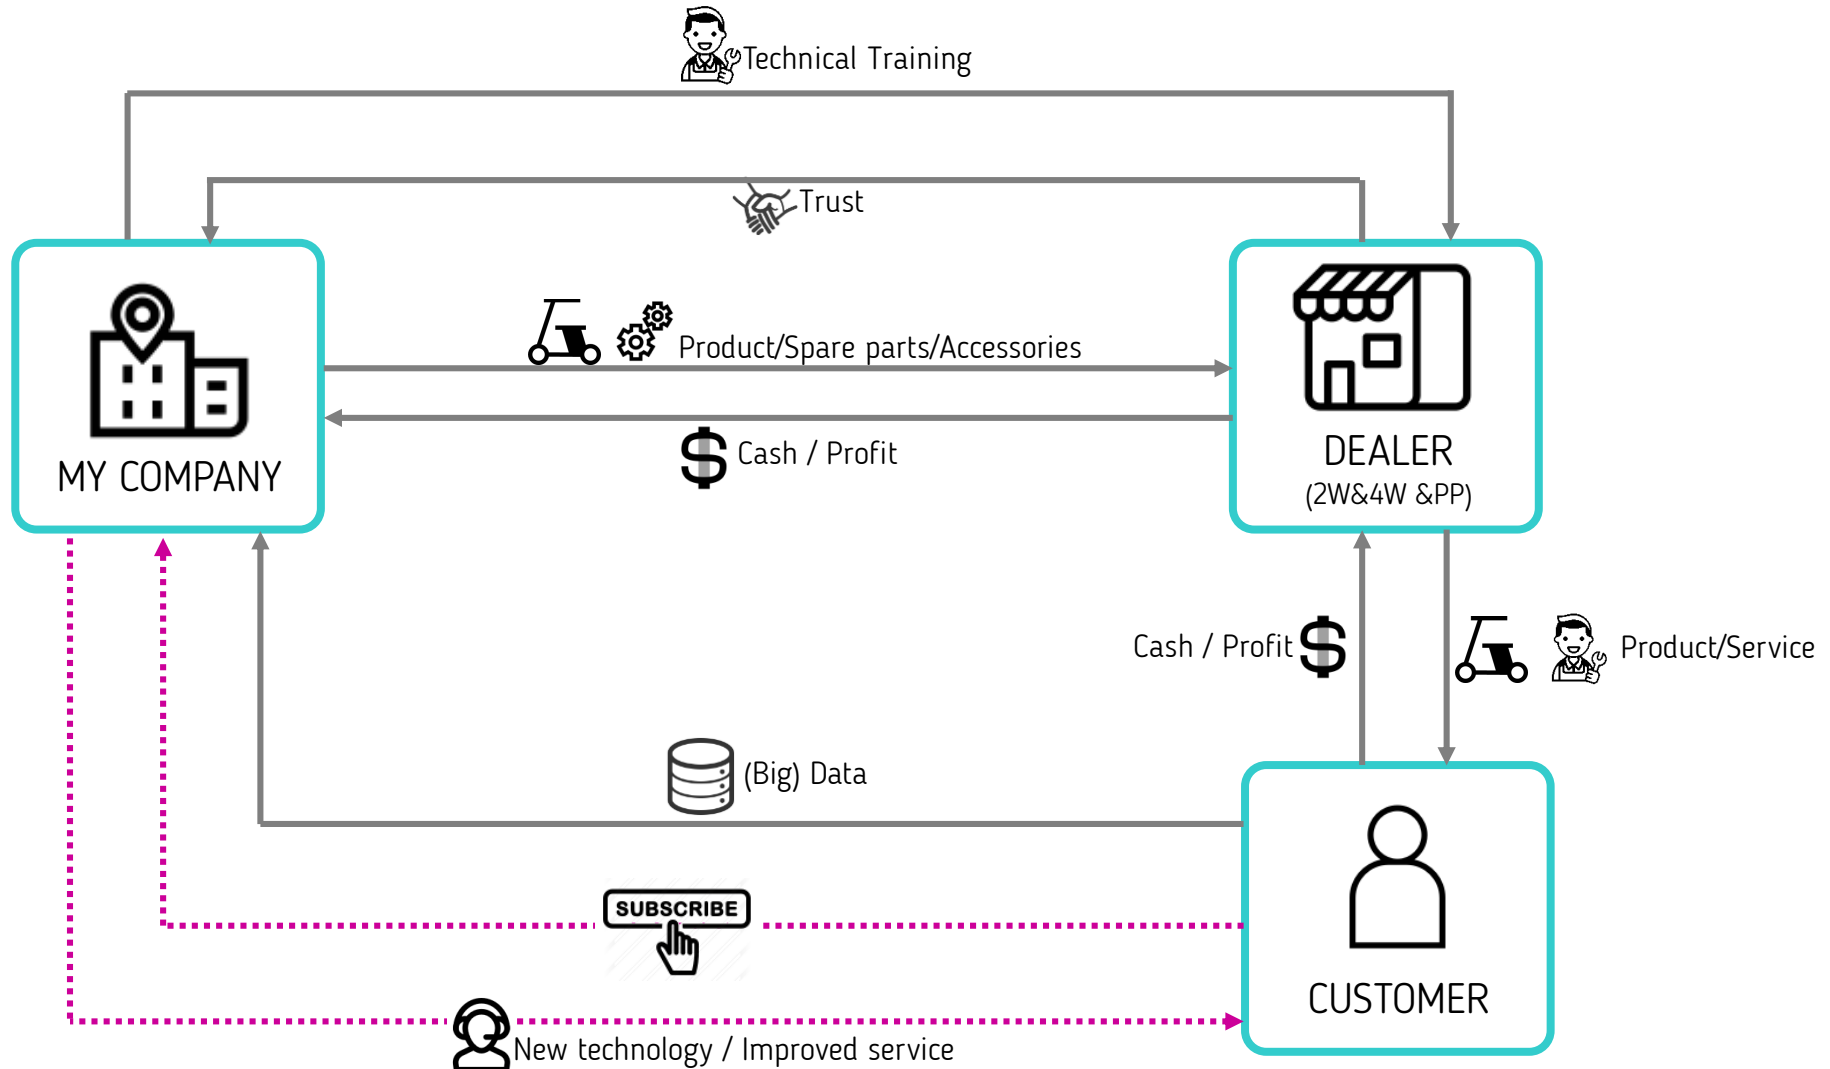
Technical Training

Trust

MY COMPANY

Product/Spare parts/Accessories

Cash / Profit

DEALER
(2W&4W &PP)

Cash / Profit

Product/Service

(Big) Data

SUBSCRIBE

CUSTOMER

New technology / Improved service